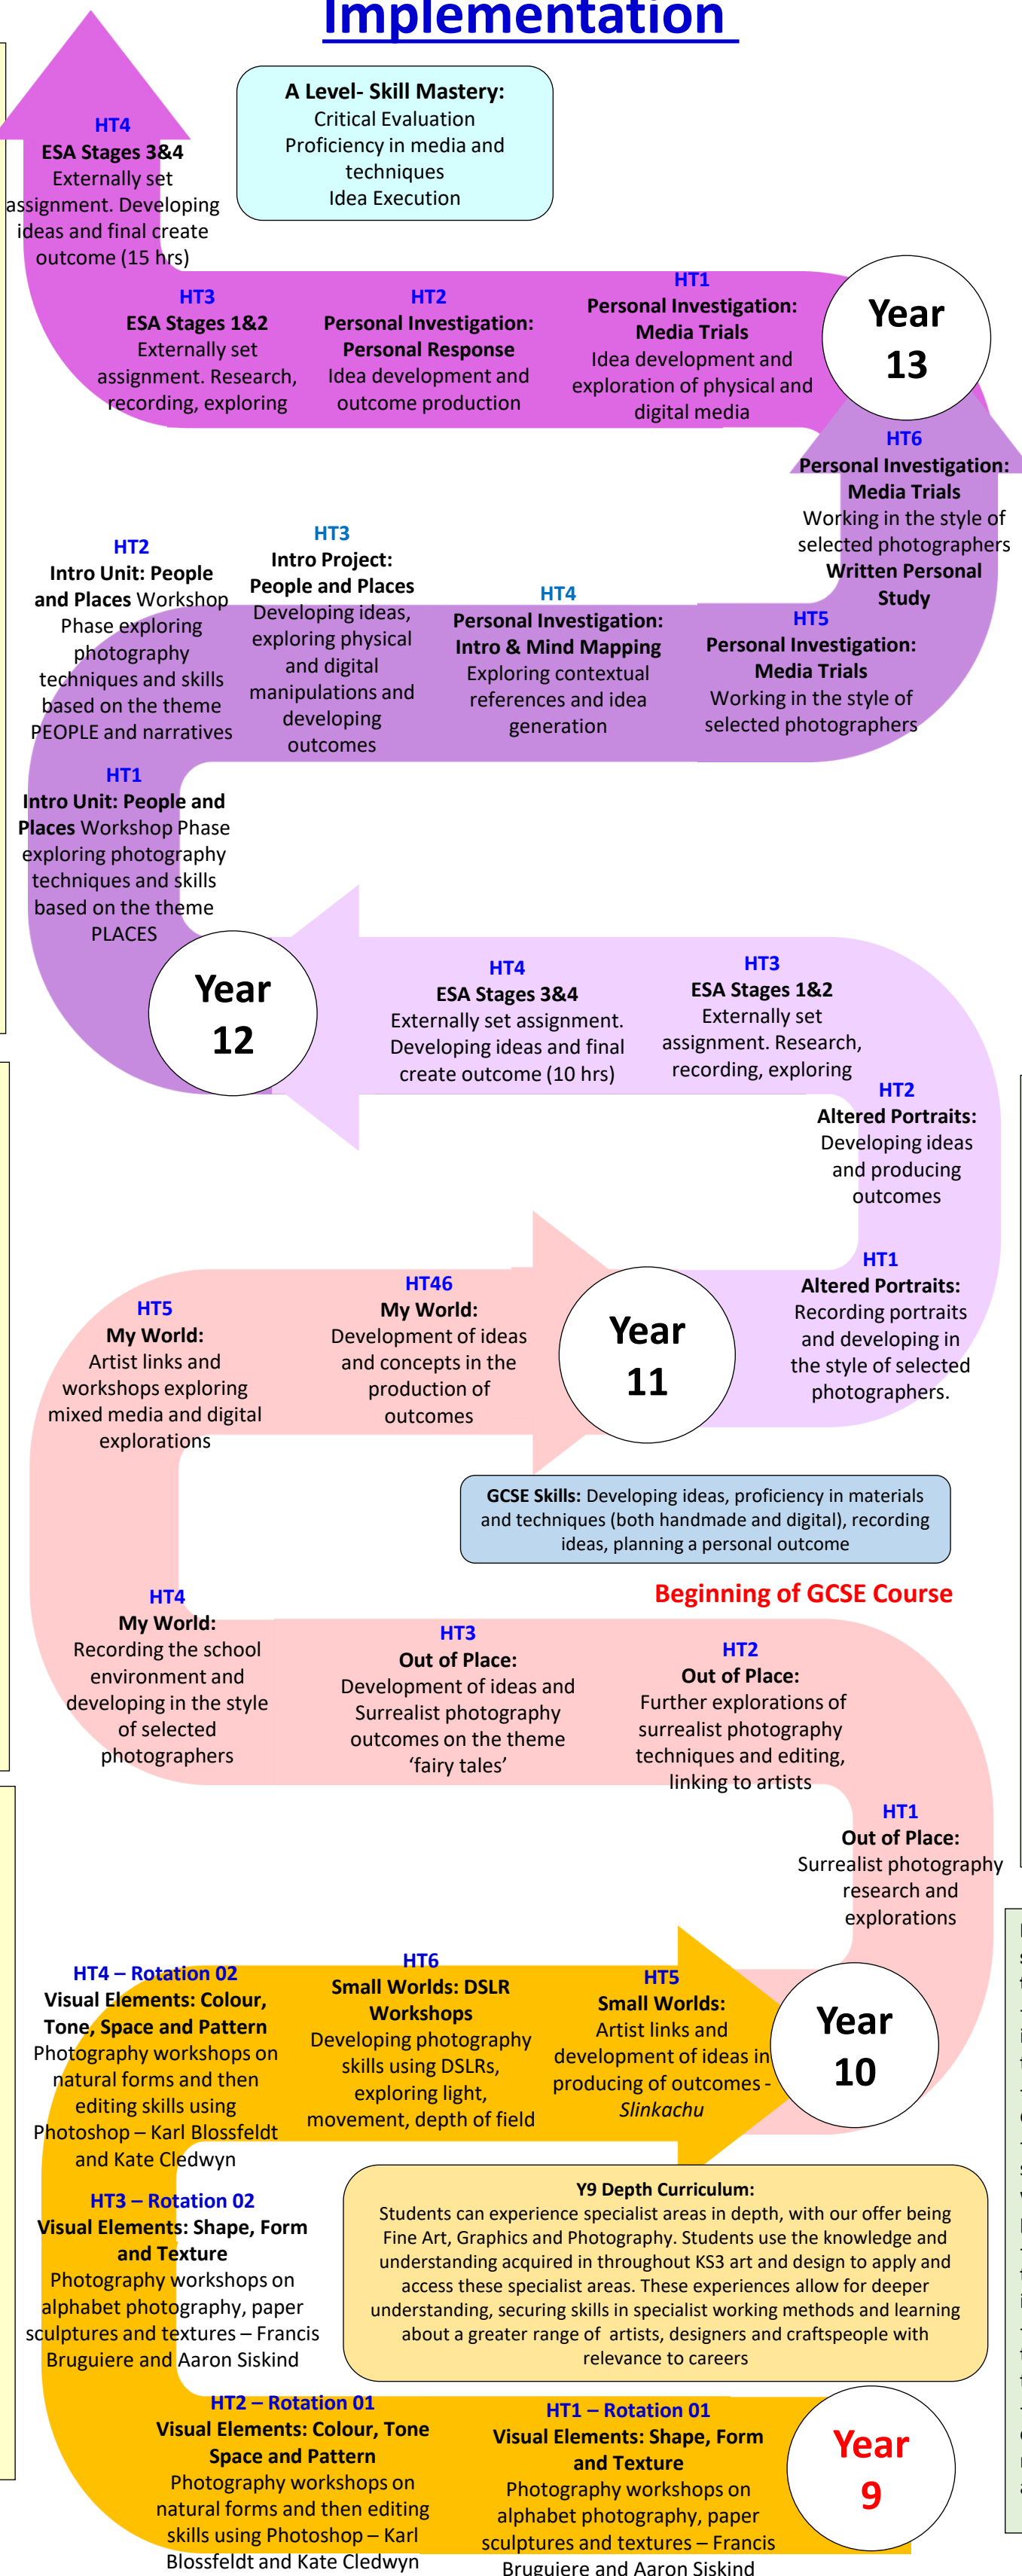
Implementation

A Level- Skill Mastery:
Critical Evaluation
Proficiency in media and techniques
Idea Execution

HT4
ESA Stages 3&4
Externally set assignment. Developing ideas and final create outcome (15 hrs)

HT3
ESA Stages 1&2
Externally set assignment. Research, recording, exploring

HT2
Personal Investigation: Personal Response
Idea development and outcome production

HT1
Personal Investigation: Media Trials
Idea development and exploration of physical and digital media

Year 13

HT6
Personal Investigation: Media Trials
Working in the style of selected photographers
Written Personal Study

HT2
Intro Unit: People and Places Workshop Phase exploring photography techniques and skills based on the theme PEOPLE and narratives

HT3
Intro Project: People and Places
Developing ideas, exploring physical and digital manipulations and developing outcomes

HT4
Personal Investigation: Intro & Mind Mapping
Exploring contextual references and idea generation

HT5
Personal Investigation: Media Trials
Working in the style of selected photographers

HT1
Intro Unit: People and Places Workshop Phase exploring photography techniques and skills based on the theme PLACES

Year 12

HT4
ESA Stages 3&4
Externally set assignment. Developing ideas and final create outcome (10 hrs)

HT3
ESA Stages 1&2
Externally set assignment. Research, recording, exploring

HT2
Altered Portraits:
Developing ideas and producing outcomes

HT5
My World:
Artist links and workshops exploring mixed media and digital explorations

HT46
My World:
Development of ideas and concepts in the production of outcomes

Year 11

HT1
Altered Portraits:
Recording portraits and developing in the style of selected photographers.

GCSE Skills: Developing ideas, proficiency in materials and techniques (both handmade and digital), recording ideas, planning a personal outcome

Beginning of GCSE Course

HT4
My World:
Recording the school environment and developing in the style of selected photographers

HT3
Out of Place:
Development of ideas and Surrealist photography outcomes on the theme ‘fairy tales’

HT2
Out of Place:
Further explorations of surrealist photography techniques and editing, linking to artists

HT1
Out of Place:
Surrealist photography research and explorations

HT4 – Rotation 02
Visual Elements: Colour, Tone, Space and Pattern
Photography workshops on natural forms and then editing skills using Photoshop – Karl Blossfeldt and Kate Cledwyn

HT6
Small Worlds: DSLR Workshops
Developing photography skills using DSLRs, exploring light, movement, depth of field

HT5
Small Worlds:
Artist links and development of ideas in producing of outcomes - Slinkachu

Year 10

HT3 – Rotation 02
Visual Elements: Shape, Form and Texture
Photography workshops on alphabet photography, paper sculptures and textures – Francis Bruguiere and Aaron Siskind

Y9 Depth Curriculum:
Students can experience specialist areas in depth, with our offer being Fine Art, Graphics and Photography. Students use the knowledge and understanding acquired in throughout KS3 art and design to apply and access these specialist areas. These experiences allow for deeper understanding, securing skills in specialist working methods and learning about a greater range of artists, designers and craftspeople with relevance to careers

HT2 – Rotation 01
Visual Elements: Colour, Tone Space and Pattern
Photography workshops on natural forms and then editing skills using Photoshop – Karl Blossfeldt and Kate Cledwyn

HT1 – Rotation 01
Visual Elements: Shape, Form and Texture
Photography workshops on alphabet photography, paper sculptures and textures – Francis Bruguiere and Aaron Siskind

Year 9